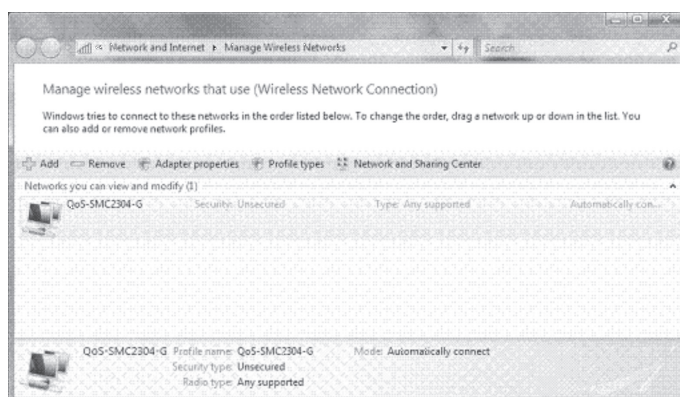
« Network and Internet ▸ Manage Wireless Networks

Search

Manage wireless networks that use (Wireless Network Connection)

Windows tries to connect to these networks in the order listed below. To change the order, drag a network up or down in the list. You can also add or remove network profiles.

Add Remove Adapter properties Profile types Network and Sharing Center

Networks you can view and modify (1)

QoS-SMC2304-G Security: Unsecured Type: Any supported Automatically con...

QoS-SMC2304-G Profile name: QoS-SMC2304-G Mode: Automatically connect

Security type: Unsecured

Radio type: Any supported